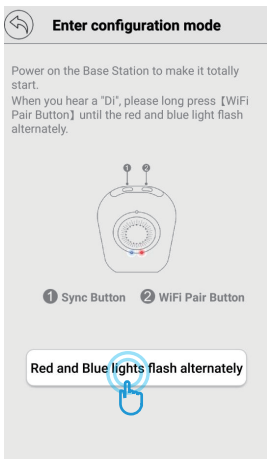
Enter configuration mode

Power on the Base Station to make it totally start.
When you hear a "Di", please long press【WiFi Pair Button】until the red and blue light flash alternately.

1 2

1 Sync Button 2 WiFi Pair Button

Red and Blue lights flash alternately